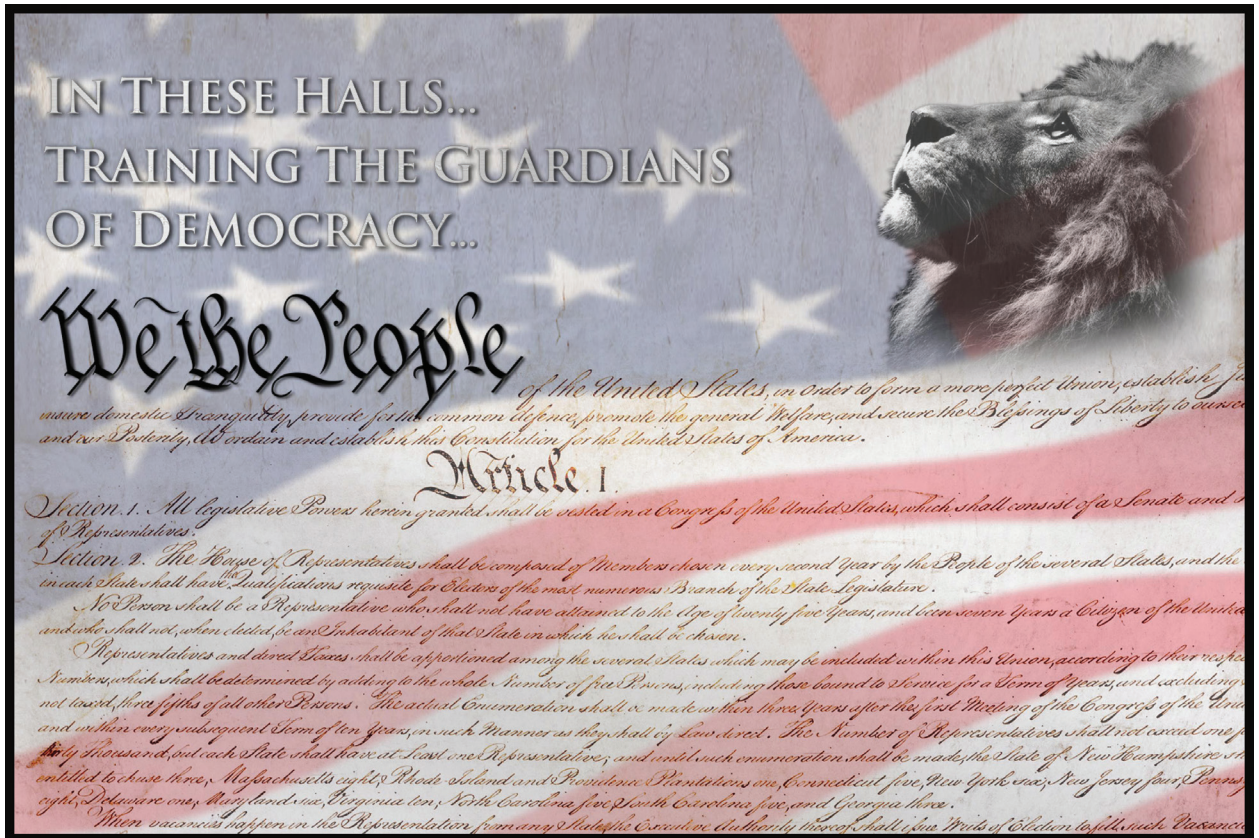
IN THESE HALLS...
TRAINING THE GUARDIANS
OF DEMOCRACY...

We the People of the United States, in Order to form a more perfect Union, establish Ju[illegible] insure domestic Tranquility, provide for the common defence, promote the general Welfare, and secure the Blessings of Liberty to oursel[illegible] and our Posterity, do ordain and establish this Constitution for the United States of America.

Article. I.

Section. 1. All legislative Powers herein granted shall be vested in a Congress of the United States, which shall consist of a Senate and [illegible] of Representatives.

Section. 2. The House of Representatives shall be composed of Members chosen every second Year by the People of the several States, and the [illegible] in each State shall have the Qualifications requisite for Electors of the most numerous Branch of the State Legislature.

No Person shall be a Representative who shall not have attained to the Age of twenty five Years, and been seven Years a Citizen of the United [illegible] and who shall not, when elected, be an Inhabitant of that State in which he shall be chosen.

Representatives and direct Taxes shall be apportioned among the several States which may be included within this Union, according to their respe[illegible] Numbers, which shall be determined by adding to the whole Number of free Persons, including those bound to Service for a Term of Years, and excluding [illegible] not taxed, three fifths of all other Persons. The actual Enumeration shall be made within three Years after the first Meeting of the Congress of the Unit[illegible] and within every subsequent Term of ten Years, in such Manner as they shall by Law direct. The Number of Representatives shall not exceed one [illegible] thirty Thousand, but each State shall have at Least one Representative; and until such enumeration shall be made, the State of New Hampshire sh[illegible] entitled to chuse three, Massachusetts eight, Rhode Island and Providence Plantations one, Connecticut five, New York six, New Jersey four, Pennsy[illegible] eight, Delaware one, Maryland six, Virginia ten, North Carolina five, South Carolina five, and Georgia three.

When vacancies happen in the Representation from any State, the Executive Authority thereof shall issue Writs of Election to fill such Vacanci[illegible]